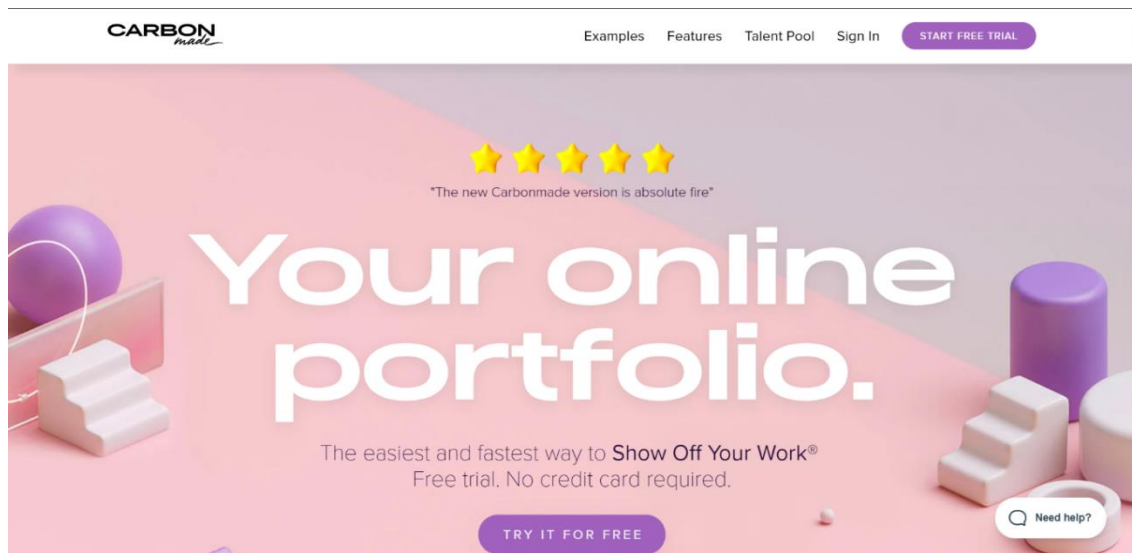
CARBON made

Examples Features Talent Pool Sign In START FREE TRIAL

"The new Carbonmade version is absolute fire"

Your online portfolio.

The easiest and fastest way to Show Off Your Work®
Free trial. No credit card required.

TRY IT FOR FREE

Need help?